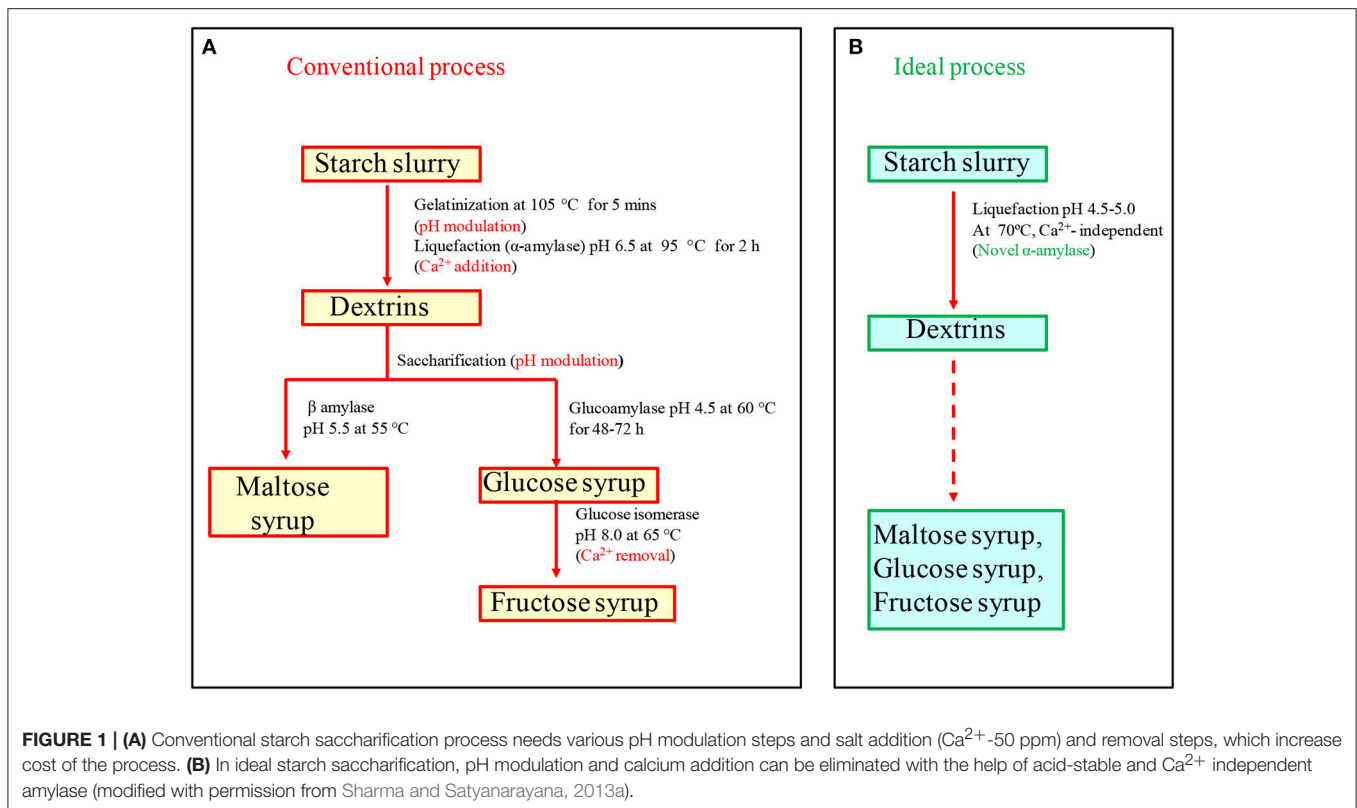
A

Conventional process

Starch slurry

Gelatinization at 105 °C for 5 mins
(pH modulation)
Liquefaction (α-amylase) pH 6.5 at 95 °C for 2 h
($Ca^{2+}$ addition)

Dextrins

Saccharification (pH modulation)

β amylase
pH 5.5 at 55 °C

Glucoamylase pH 4.5 at 60 °C
for 48-72 h

Maltose syrup

Glucose syrup

Glucose isomerase
pH 8.0 at 65 °C
($Ca^{2+}$ removal)

Fructose syrup

B

Ideal process

Starch slurry

Liquefaction pH 4.5-5.0
At 70ºC, $Ca^{2+}$- independent
(Novel α-amylase)

Dextrins

Maltose syrup,
Glucose syrup,
Fructose syrup

**FIGURE 1 | (A)** Conventional starch saccharification process needs various pH modulation steps and salt addition ($Ca^{2+}$-50 ppm) and removal steps, which increase cost of the process. **(B)** In ideal starch saccharification, pH modulation and calcium addition can be eliminated with the help of acid-stable and $Ca^{2+}$ independent amylase (modified with permission from Sharma and Satyanarayana, 2013a).